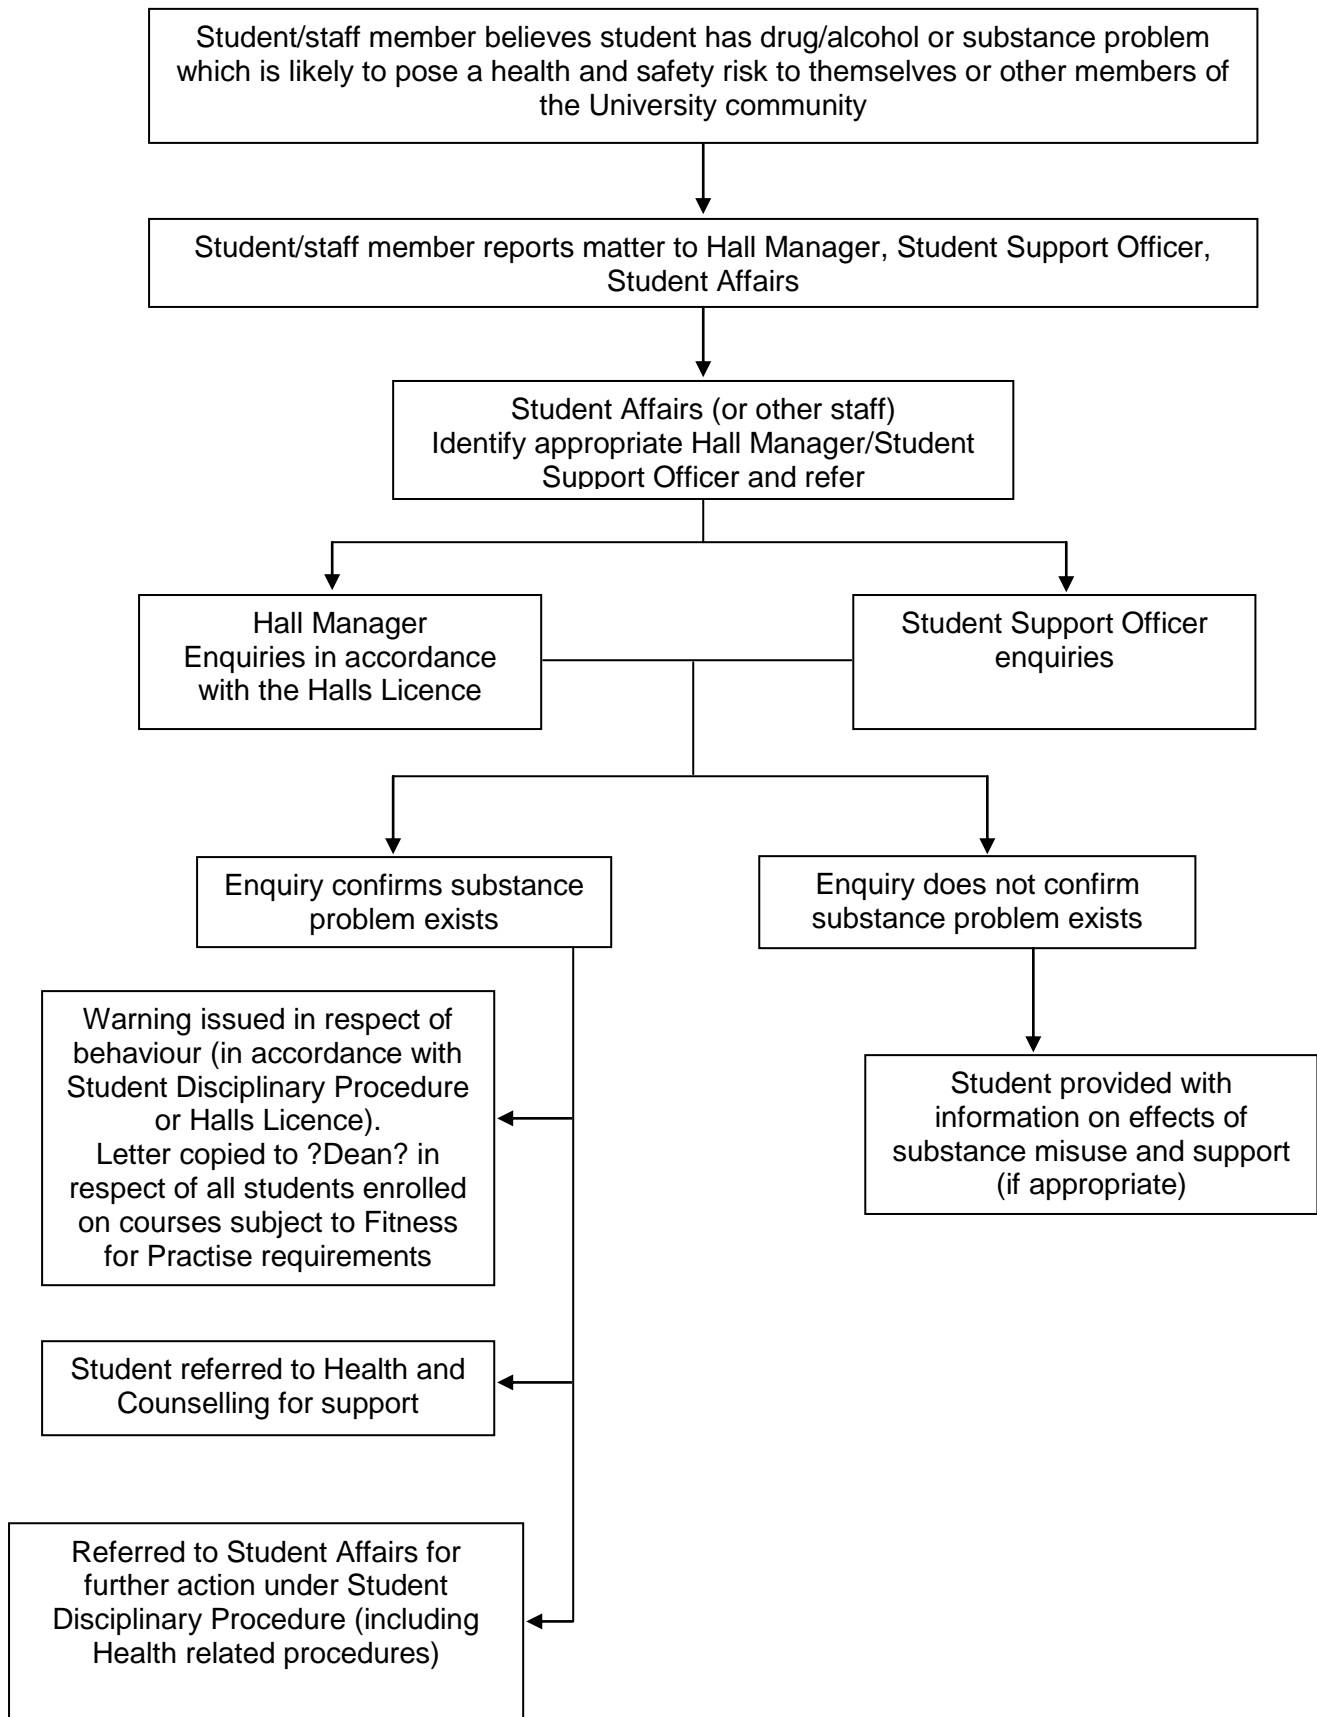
Student/staff member believes student has drug/alcohol or substance problem which is likely to pose a health and safety risk to themselves or other members of the University community

Student/staff member reports matter to Hall Manager, Student Support Officer, Student Affairs

Student Affairs (or other staff) Identify appropriate Hall Manager/Student Support Officer and refer

Hall Manager Enquiries in accordance with the Halls Licence

Student Support Officer enquiries

Enquiry confirms substance problem exists

Enquiry does not confirm substance problem exists

Warning issued in respect of behaviour (in accordance with Student Disciplinary Procedure or Halls Licence). Letter copied to ?Dean? in respect of all students enrolled on courses subject to Fitness for Practise requirements

Student provided with information on effects of substance misuse and support (if appropriate)

Student referred to Health and Counselling for support

Referred to Student Affairs for further action under Student Disciplinary Procedure (including Health related procedures)